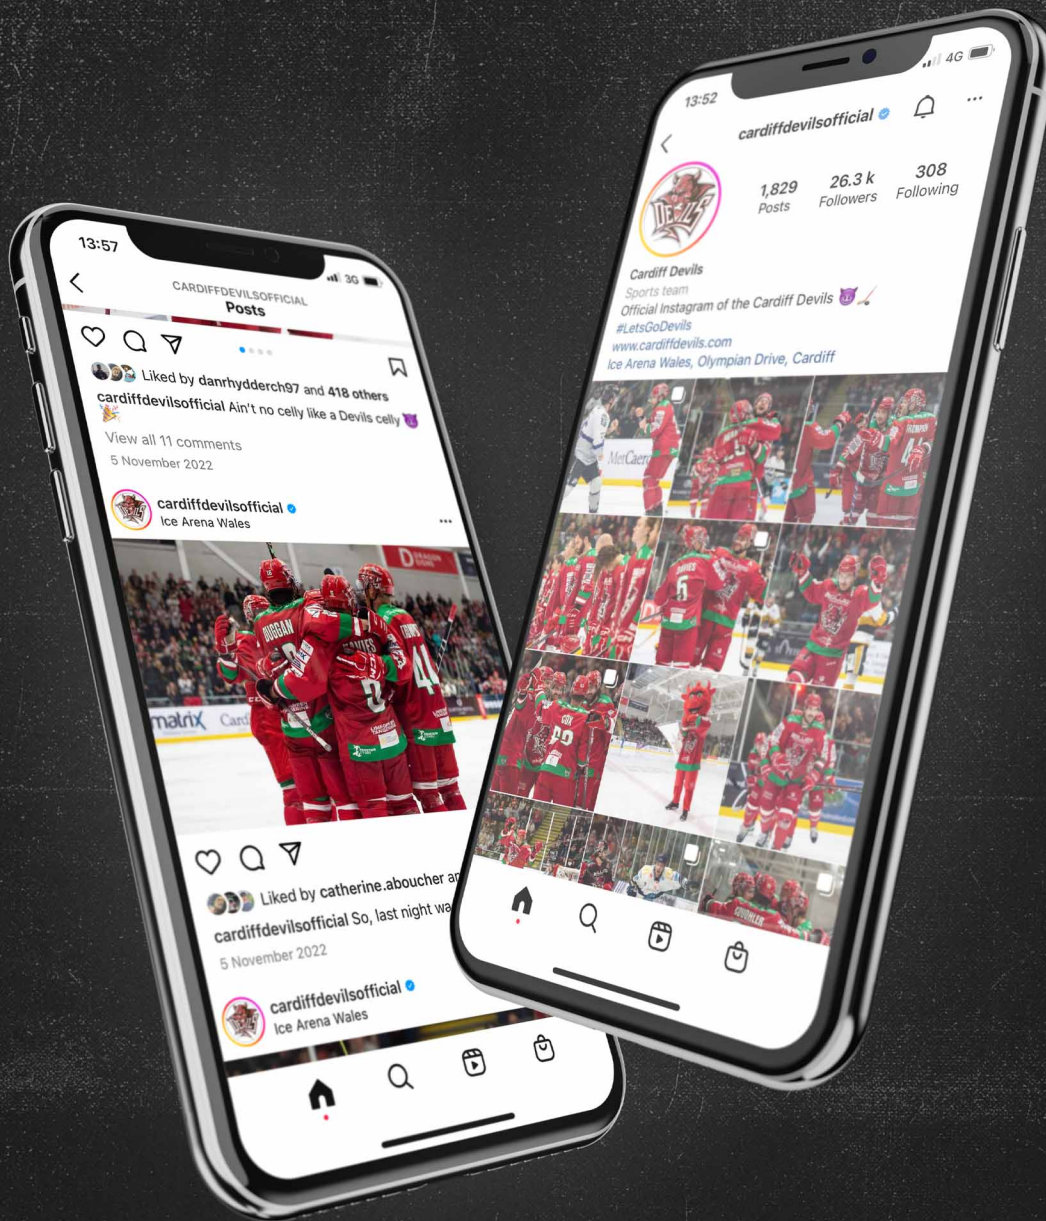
13:57
3G
CARDIFFDEVILSOFFICIAL
Posts

Liked by danrhydderch97 and 418 others
cardiffdevilsofficial Ain't no celly like a Devils celly 😈🎉
View all 11 comments
5 November 2022

cardiffdevilsofficial
Ice Arena Wales

DRAGON
DUGGAN
44
matrix
Card

Liked by catherine.aboucher a
cardiffdevilsofficial So, last night wa
5 November 2022

cardiffdevilsofficial
Ice Arena Wales

13:52
4G
cardiffdevilsofficial
1,829 Posts
26.3 k Followers
308 Following
DEVILS
Cardiff Devils
Sports team
Official Instagram of the Cardiff Devils 😈🏒
#LetsGoDevils
www.cardiffdevils.com
Ice Arena Wales, Olympian Drive, Cardiff

MetCaer
DAVIES
6
COX
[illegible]